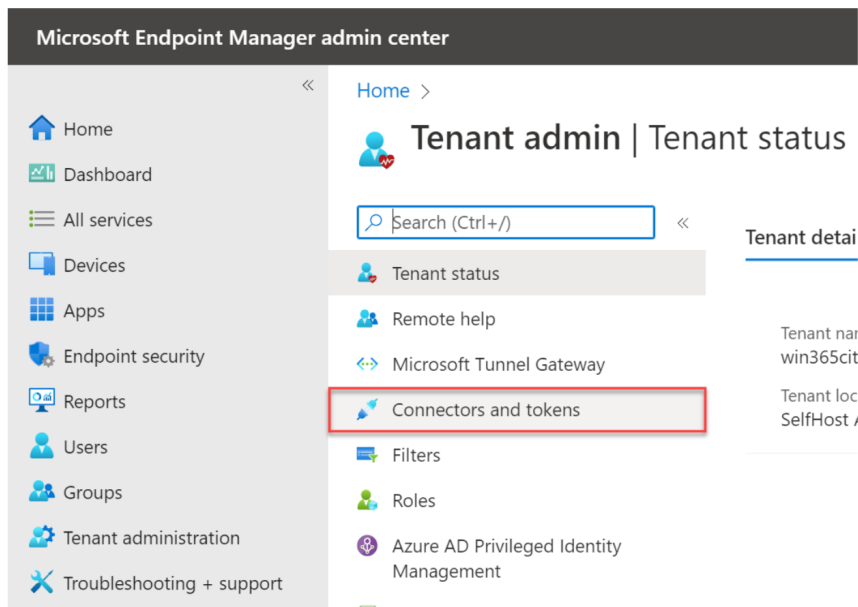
Microsoft Endpoint Manager admin center

«

Home
Dashboard
All services
Devices
Apps
Endpoint security
Reports
Users
Groups
Tenant administration
Troubleshooting + support

Home >

Tenant admin | Tenant status

Search (Ctrl+/)

«

Tenant status
Remote help
Microsoft Tunnel Gateway
Connectors and tokens
Filters
Roles
Azure AD Privileged Identity Management

Tenant detai

Tenant nar
win365cit

Tenant loc
SelfHost A